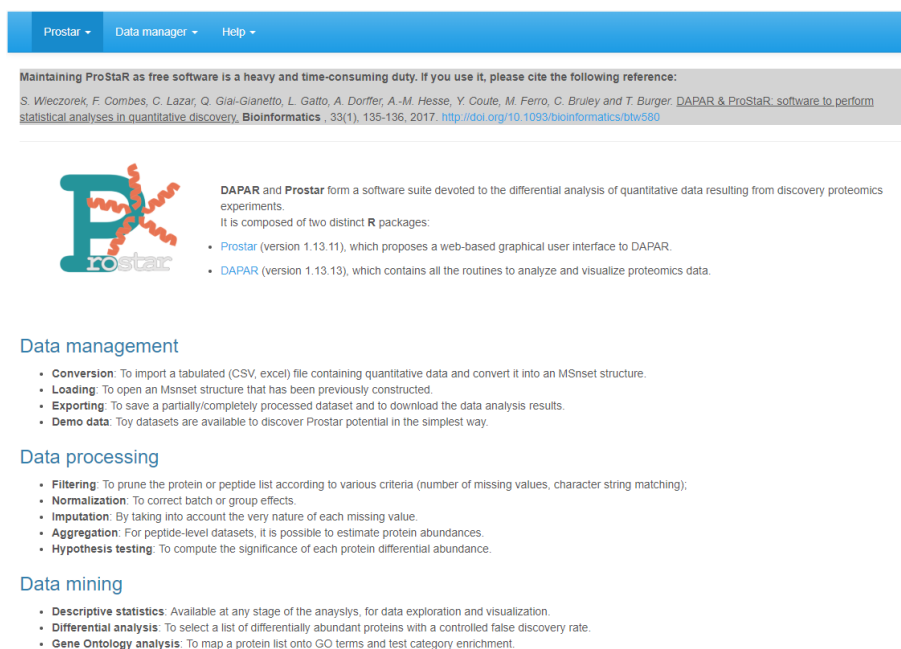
Prostar ▾ Data manager ▾ Help ▾

Maintaining ProStaR as free software is a heavy and time-consuming duty. If you use it, please cite the following reference:

S. Wieczorek, F. Combes, C. Lazar, Q. Giai-Gianetto, L. Gatto, A. Dorffer, A.-M. Hesse, Y. Coute, M. Ferro, C. Bruley and T. Burger. DAPAR & ProStaR: software to perform statistical analyses in quantitative discovery. Bioinformatics , 33(1), 135-136, 2017. http://doi.org/10.1093/bioinformatics/btw580

Prostar

DAPAR and Prostar form a software suite devoted to the differential analysis of quantitative data resulting from discovery proteomics experiments.
It is composed of two distinct R packages:

- Prostar (version 1.13.11), which proposes a web-based graphical user interface to DAPAR.
- DAPAR (version 1.13.13), which contains all the routines to analyze and visualize proteomics data.

Data management

- Conversion: To import a tabulated (CSV, excel) file containing quantitative data and convert it into an MSnset structure.
- Loading: To open an Msnset structure that has been previously constructed.
- Exporting: To save a partially/completely processed dataset and to download the data analysis results.
- Demo data: Toy datasets are available to discover Prostar potential in the simplest way.

Data processing

- Filtering: To prune the protein or peptide list according to various criteria (number of missing values, character string matching);
- Normalization: To correct batch or group effects.
- Imputation: By taking into account the very nature of each missing value.
- Aggregation: For peptide-level datasets, it is possible to estimate protein abundances.
- Hypothesis testing: To compute the significance of each protein differential abundance.

Data mining

- Descriptive statistics: Available at any stage of the anayslys, for data exploration and visualization.
- Differential analysis: To select a list of differentially abundant proteins with a controlled false discovery rate.
- Gene Ontology analysis: To map a protein list onto GO terms and test category enrichment.